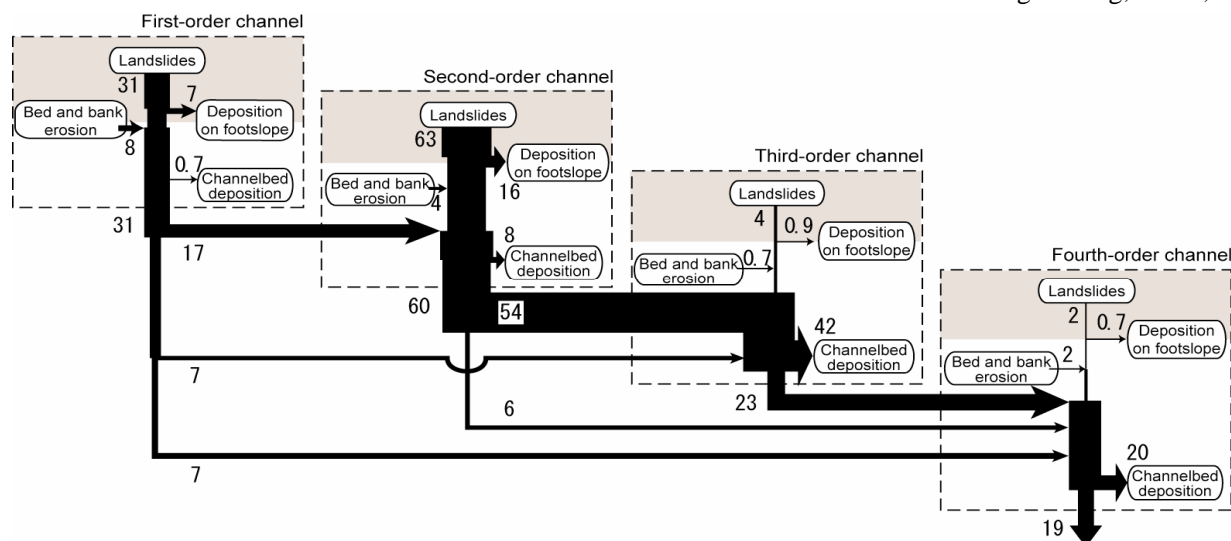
First-order channel
Landslides
31
7
Deposition on footslope
Bed and bank erosion
8
0.7
Channelbed deposition
31
17
7
7
Second-order channel
Landslides
63
Deposition on footslope
16
Bed and bank erosion
4
8
Channelbed deposition
60
54
6
Third-order channel
Landslides
4
0.9
Deposition on footslope
Bed and bank erosion
0.7
42
Channelbed deposition
23
Fourth-order channel
Landslides
2
0.7
Deposition on footslope
Bed and bank erosion
2
20
Channelbed deposition
19